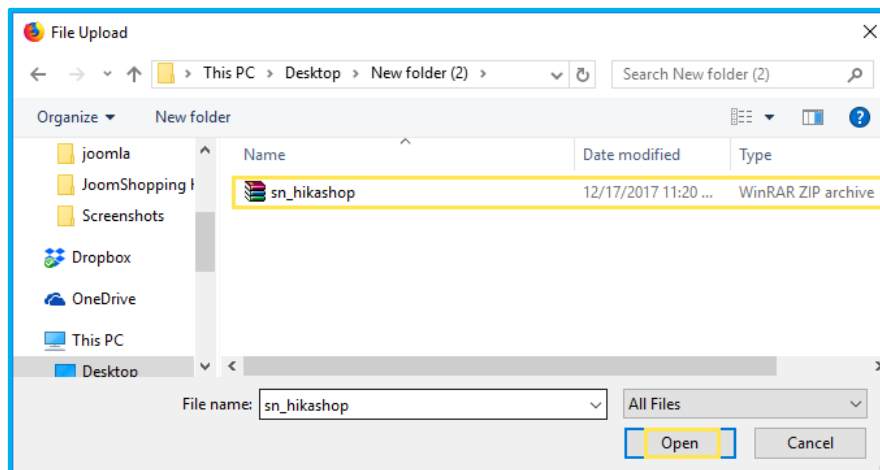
File Upload

This PC > Desktop > New folder (2)

Search New folder (2)

Organize ▾ New folder

joomla
JoomShopping I
Screenshots
Dropbox
OneDrive
This PC
Desktop

| Name | Date modified | Type |
|---|---|---|
| sn_hikashop | 12/17/2017 11:20 ... | WinRAR ZIP archive |

File name: sn_hikashop

All Files

Open

Cancel